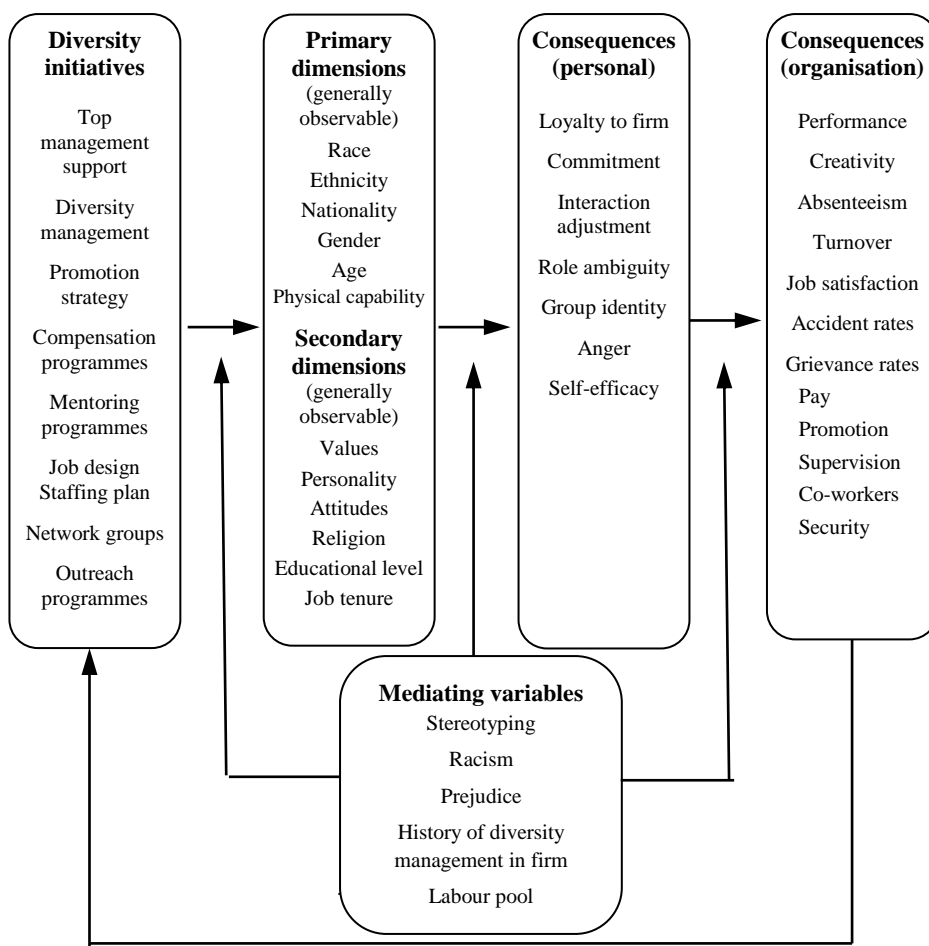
**Diversity initiatives**

Top management support

Diversity management

Promotion strategy

Compensation programmes

Mentoring programmes

Job design
Staffing plan

Network groups

Outreach programmes

**Primary dimensions**
(generally observable)

Race

Ethnicity

Nationality

Gender

Age

Physical capability

**Secondary dimensions**
(generally observable)

Values

Personality

Attitudes

Religion

Educational level

Job tenure

**Consequences (personal)**

Loyalty to firm

Commitment

Interaction adjustment

Role ambiguity

Group identity

Anger

Self-efficacy

**Consequences (organisation)**

Performance

Creativity

Absenteeism

Turnover

Job satisfaction

Accident rates

Grievance rates

Pay

Promotion

Supervision

Co-workers

Security

**Mediating variables**

Stereotyping

Racism

Prejudice

History of diversity management in firm

Labour pool